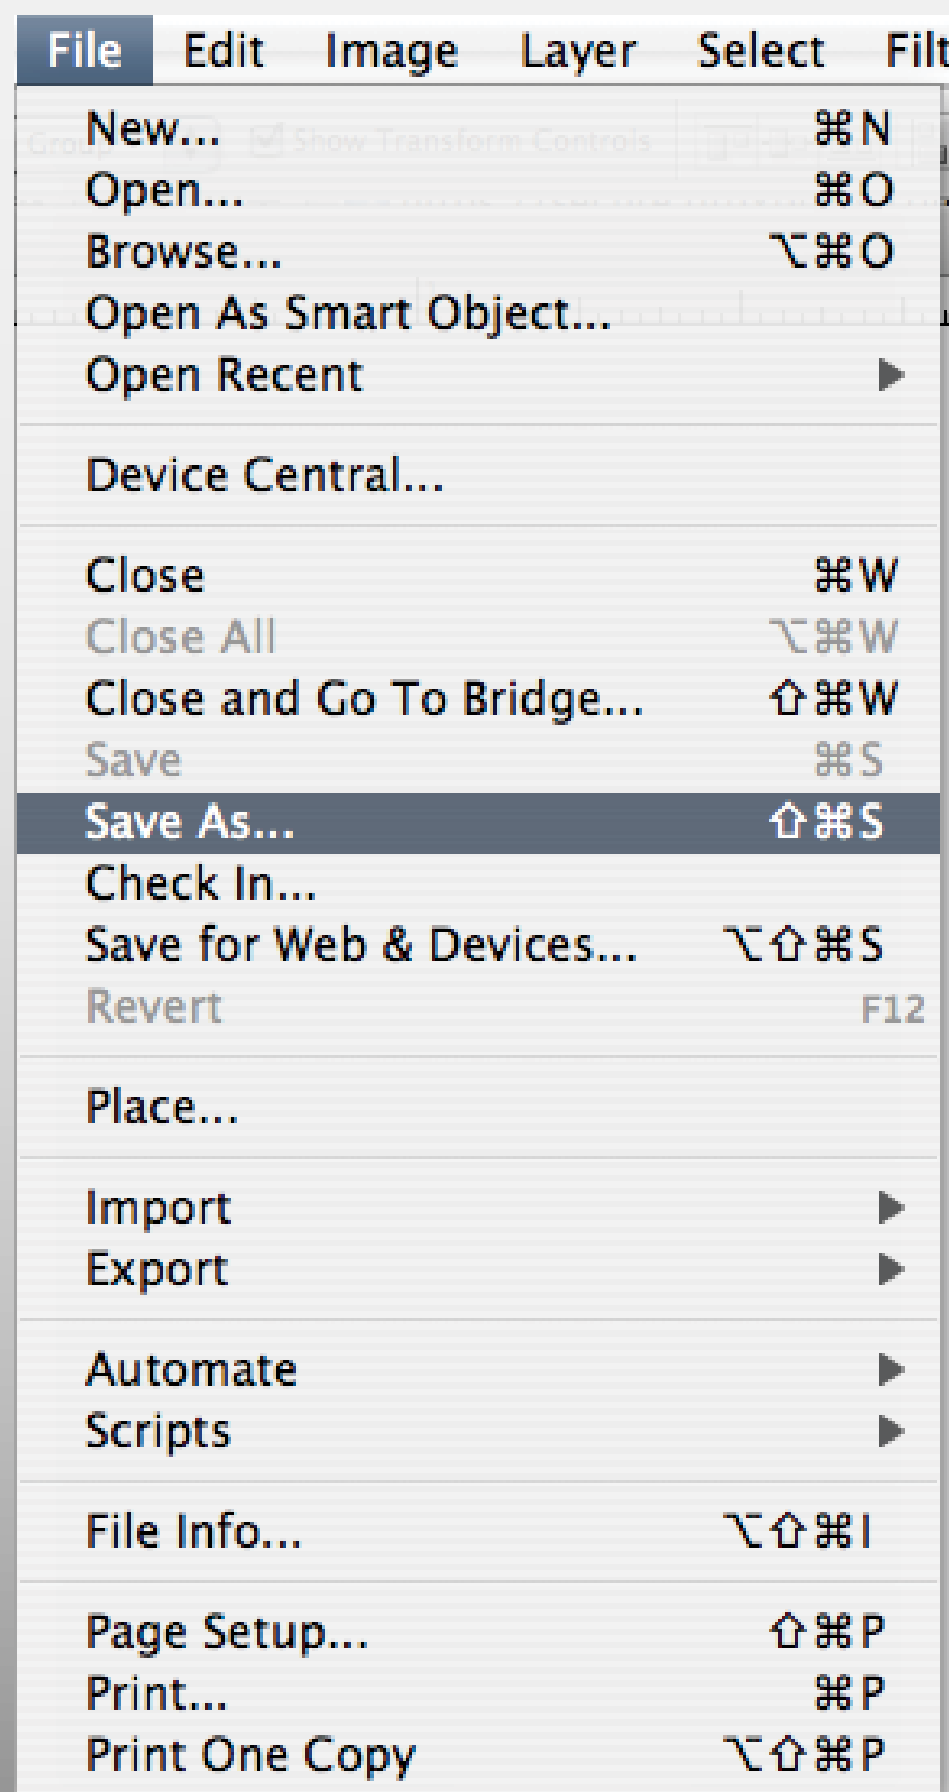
File Edit Image Layer Select Filt

New... ⌘N
Open... ⌘O
Browse... ⌥⌘O
Open As Smart Object...
Open Recent ▶

Device Central...

Close ⌘W
Close All ⌥⌘W
Close and Go To Bridge... ⇧⌘W
Save ⌘S
Save As... ⇧⌘S
Check In...
Save for Web & Devices... ⌥⇧⌘S
Revert F12

Place...

Import ▶
Export ▶

Automate ▶
Scripts ▶

File Info... ⌥⇧⌘I

Page Setup... ⇧⌘P
Print... ⌘P
Print One Copy ⌥⇧⌘P